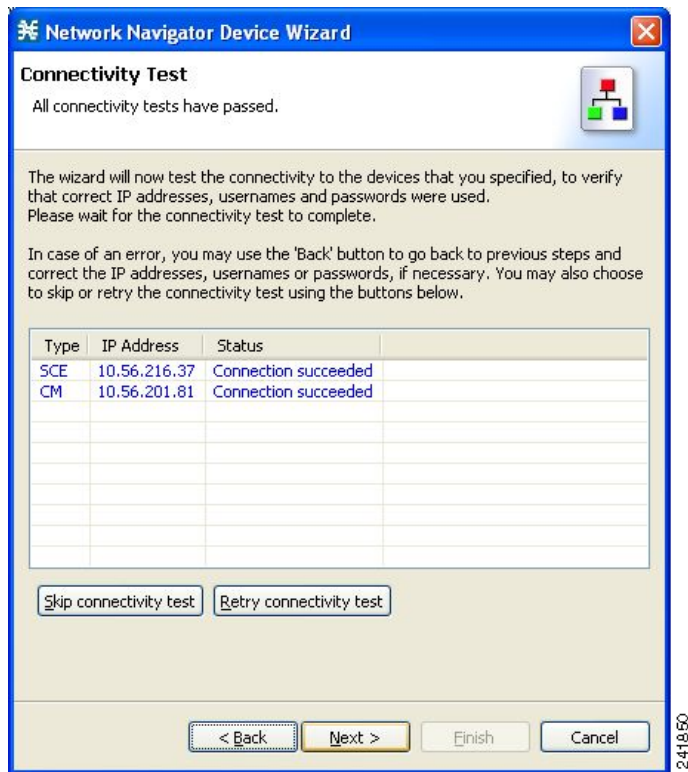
Network Navigator Device Wizard

Connectivity Test

All connectivity tests have passed.

The wizard will now test the connectivity to the devices that you specified, to verify that correct IP addresses, usernames and passwords were used.
Please wait for the connectivity test to complete.

In case of an error, you may use the 'Back' button to go back to previous steps and correct the IP addresses, usernames or passwords, if necessary. You may also choose to skip or retry the connectivity test using the buttons below.

| Type | IP Address | Status |
|---|---|---|
| SCE | 10.56.216.37 | Connection succeeded |
| CM | 10.56.201.81 | Connection succeeded |

Skip connectivity test | Retry connectivity test

< Back | Next > | Finish | Cancel

241850